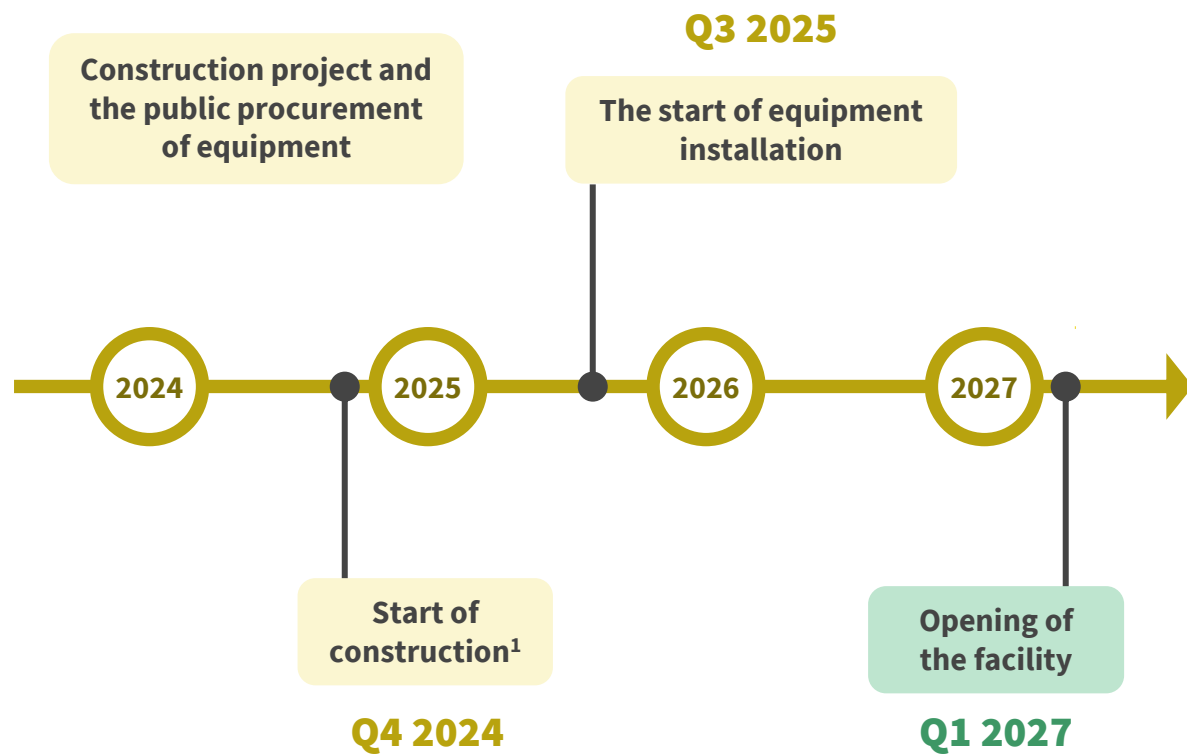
Construction project and the public procurement of equipment

Q3 2025

The start of equipment installation

2024

2025

2026

2027

Start of construction$^1$

Q4 2024

Opening of the facility

Q1 2027